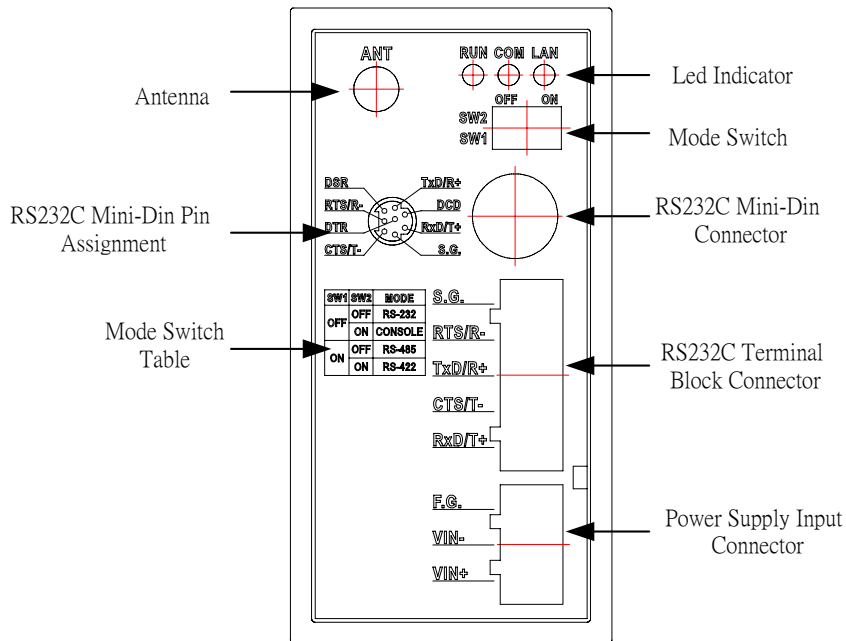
ANT

RUN COM LAN

Led Indicator

OFF ON

SW2

SW1

Mode Switch

Antenna

DSR

TxD/R+

RTS/R-

DCD

DTR

RxD/T+

CTS/T-

S.G.

RS232C Mini-Din Pin Assignment

RS232C Mini-Din Connector

| SW1 | SW2 | MODE |
|---|---|---|
| OFF | OFF | RS-232 |
| | ON | CONSOLE |
| ON | OFF | RS-485 |
| | ON | RS-422 |

Mode Switch Table

S.G.

RTS/R-

TxD/R+

CTS/T-

RxD/T+

RS232C Terminal Block Connector

F.G.

VIN-

VIN+

Power Supply Input Connector